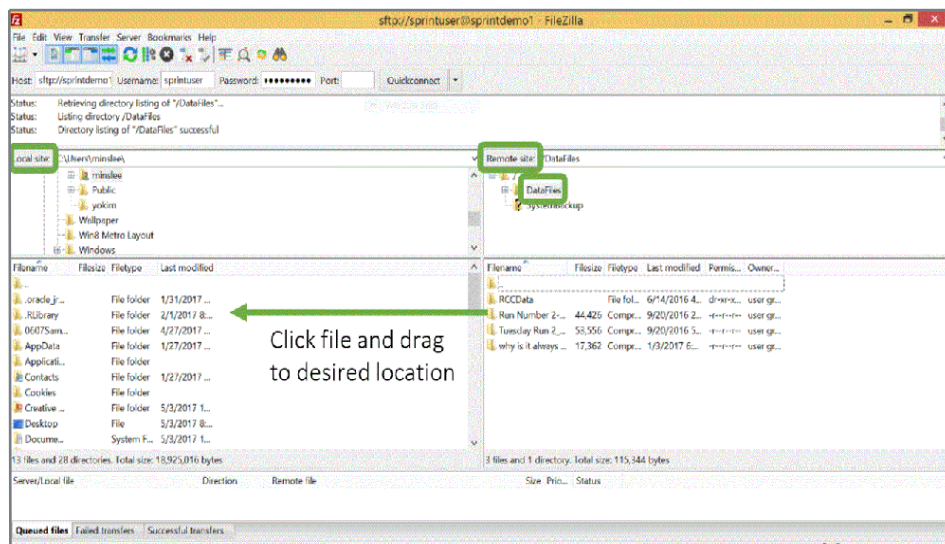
sftp://sprintuser@sprintdemo1 - FileZilla

File Edit View Transfer Server Bookmarks Help

Host: sftp://sprintdemo1 Username: sprintuser Password: •••••••••• Port: Quickconnect

Status: Retrieving directory listing of "/DataFiles"...
Status: Listing directory /DataFiles
Status: Directory listing of "/DataFiles" successful

Local site: C:\Users\minslee\

minslee
Public
yokim
Wallpaper
Win8 Metro Layout
Windows

| Filename | Filesize | Filetype | Last modified |
|---|---|---|---|
| .. | | | |
| .oracle_jr... | | File folder | 1/31/2017 ... |
| .RLibrary | | File folder | 2/1/2017 8:... |
| 0607Sam... | | File folder | 4/27/2017 ... |
| AppData | | File folder | 1/27/2017 ... |
| Applicati... | | File folder | |
| Contacts | | File folder | 1/27/2017 ... |
| Cookies | | File folder | |
| Creative ... | | File folder | 5/3/2017 1... |
| Desktop | | File | 5/3/2017 8:... |
| Docume... | | System F... | 5/3/2017 1... |

13 files and 28 directories. Total size: 18,925,016 bytes

Remote site: /DataFiles

/
DataFiles
sysc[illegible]ackup

| Filename | Filesize | Filetype | Last modified | Permis... | Owner... |
|---|---|---|---|---|---|
| .. | | | | | |
| RCCData | | File fol... | 6/14/2016 4... | dr-xr-x... | user gr... |
| Run Number 2-... | 44,426 | Compr... | 9/20/2016 2... | -r--r--r-- | user gr... |
| Tuesday Run 2_... | 53,556 | Compr... | 9/20/2016 5... | -r--r--r-- | user gr... |
| why is it always ... | 17,362 | Compr... | 1/3/2017 6:... | -r--r--r-- | user gr... |

3 files and 1 directory. Total size: 115,344 bytes

Click file and drag to desired location

Server/Local file Direction Remote file Size Prio... Status

Queued files Failed transfers Successful transfers